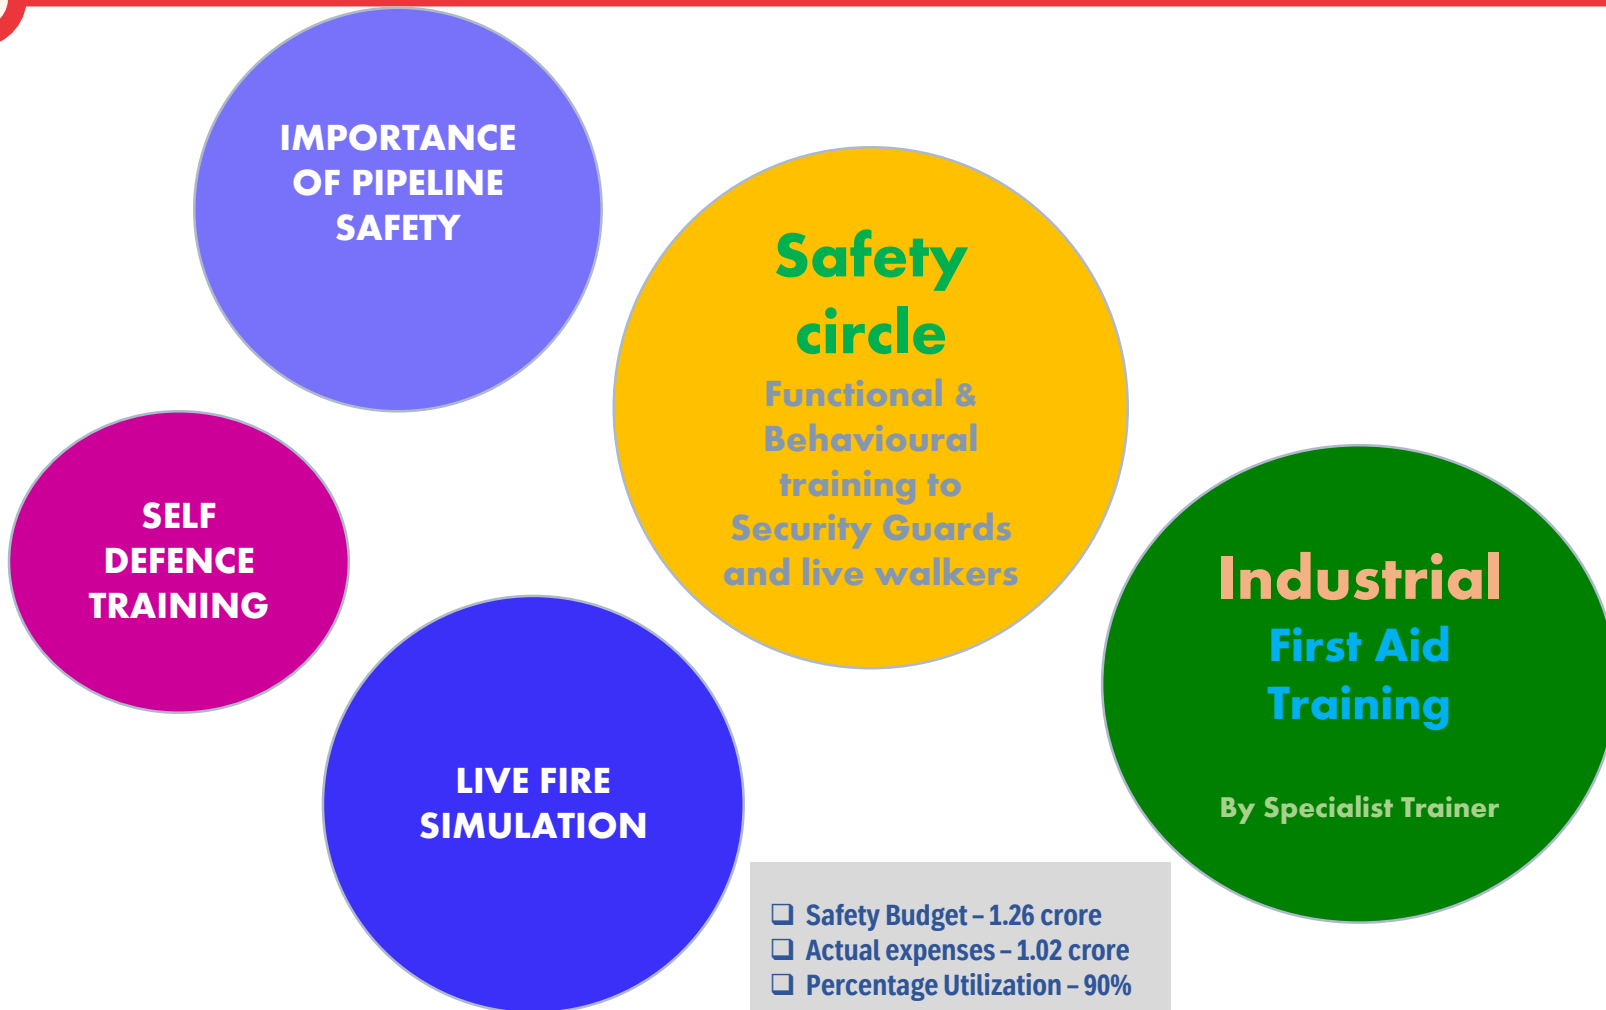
IMPORTANCE OF PIPELINE SAFETY

Safety circle

Functional & Behavioural training to Security Guards and live walkers

SELF DEFENCE TRAINING

Industrial

First Aid Training

By Specialist Trainer

LIVE FIRE SIMULATION

❑ Safety Budget – 1.26 crore
❑ Actual expenses – 1.02 crore
❑ Percentage Utilization – 90%